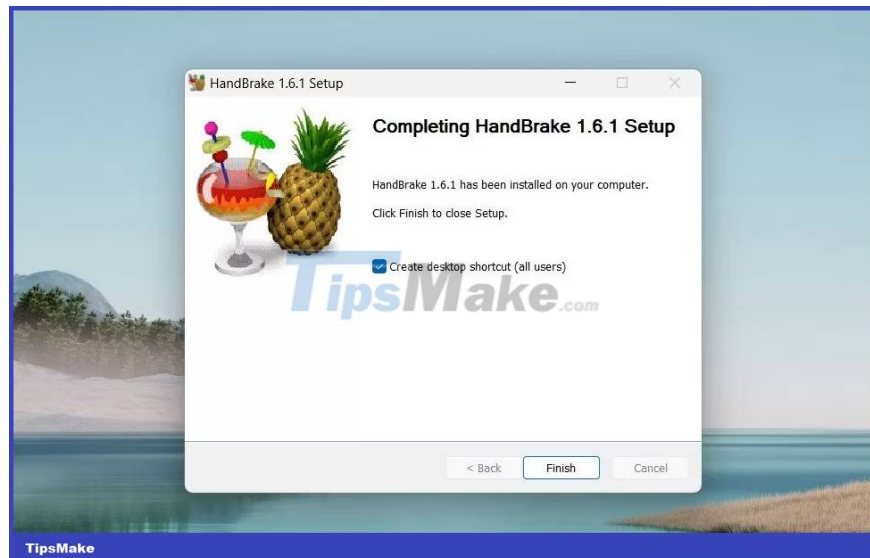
HandBrake 1.6.1 Setup

Completing HandBrake 1.6.1 Setup

HandBrake 1.6.1 has been installed on your computer.

Click Finish to close Setup.

Create desktop shortcut (all users)

TipsMake.com

< Back

Finish

Cancel

TipsMake